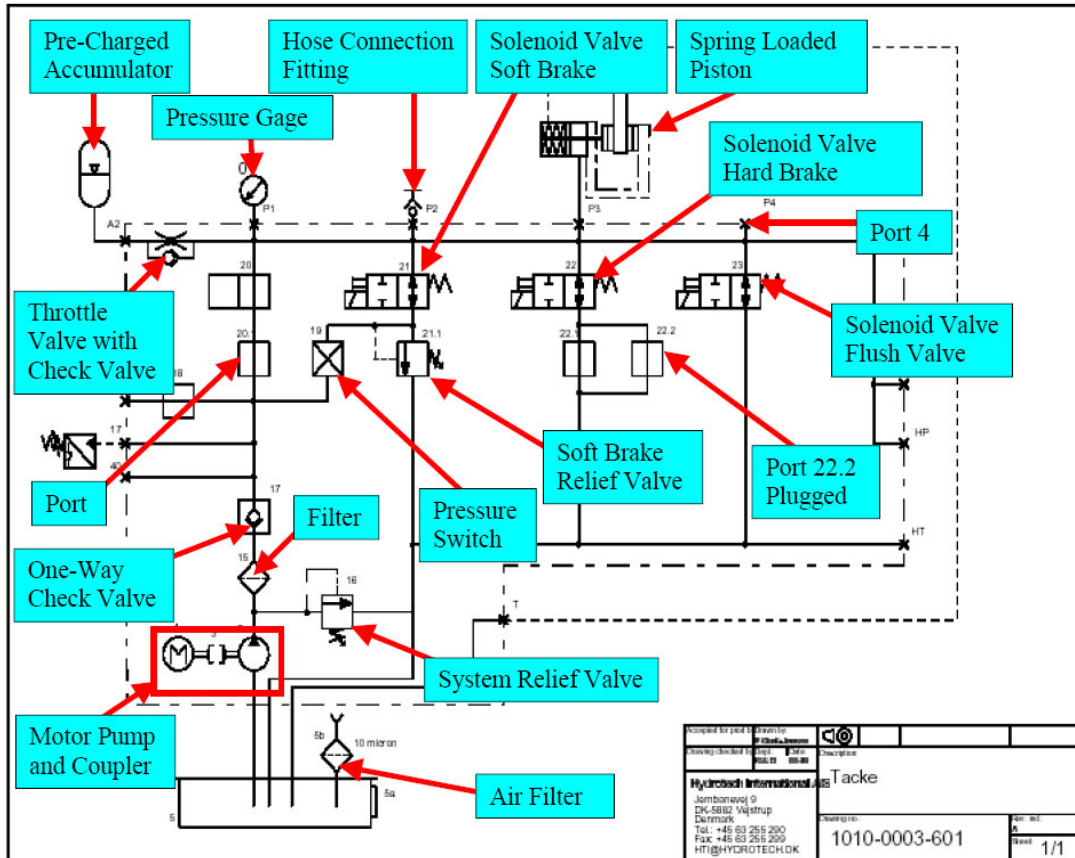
Pre-Charged Accumulator

Hose Connection Fitting

Solenoid Valve Soft Brake

Spring Loaded Piston

Pressure Gage

Solenoid Valve Hard Brake

Port 4

Throttle Valve with Check Valve

Solenoid Valve Flush Valve

Soft Brake Relief Valve

Port 22.2 Plugged

Port

Pressure Switch

Filter

One-Way Check Valve

System Relief Valve

Motor Pump and Coupler

Air Filter

A2
P1
P2
P3
P4
20
21
22
23
20.1
19
21.1
22.1
22.2
18
17
40
HP
HT
17
15
16
T
3
5b
10 micron
5a
5

Accepted for prod. by
Drawn by
Drawing checked by
Dept.
Date
Description
Tacke
Hydrotech International A/S
Jernbanevej 9
DK-5882 Vejstrup
Denmark
Tel.: +45 63 255 290
Fax: +45 63 255 299
HTI@HYDROTECH.DK
Drawing no.
1010-0003-601
Rev. ind.
Sheet
1/1